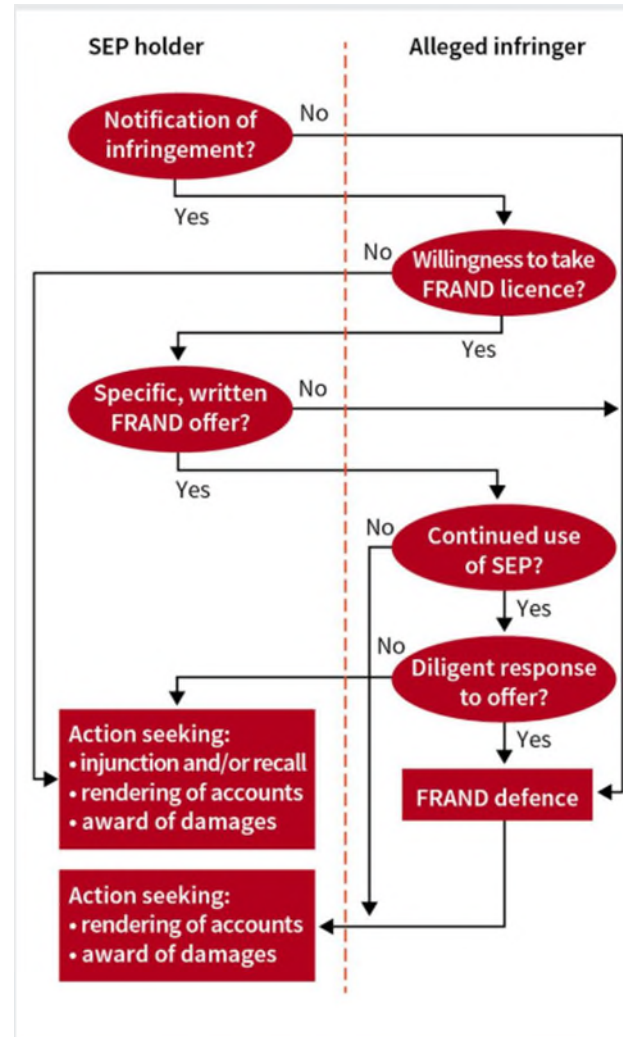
SEP holder

Alleged infringer

Notification of infringement?

No

Yes

No

Willingness to take FRAND licence?

Yes

Specific, written FRAND offer?

No

Yes

No

Continued use of SEP?

Yes

No

Diligent response to offer?

Yes

Action seeking:
• injunction and/or recall
• rendering of accounts
• award of damages

FRAND defence

Action seeking:
• rendering of accounts
• award of damages